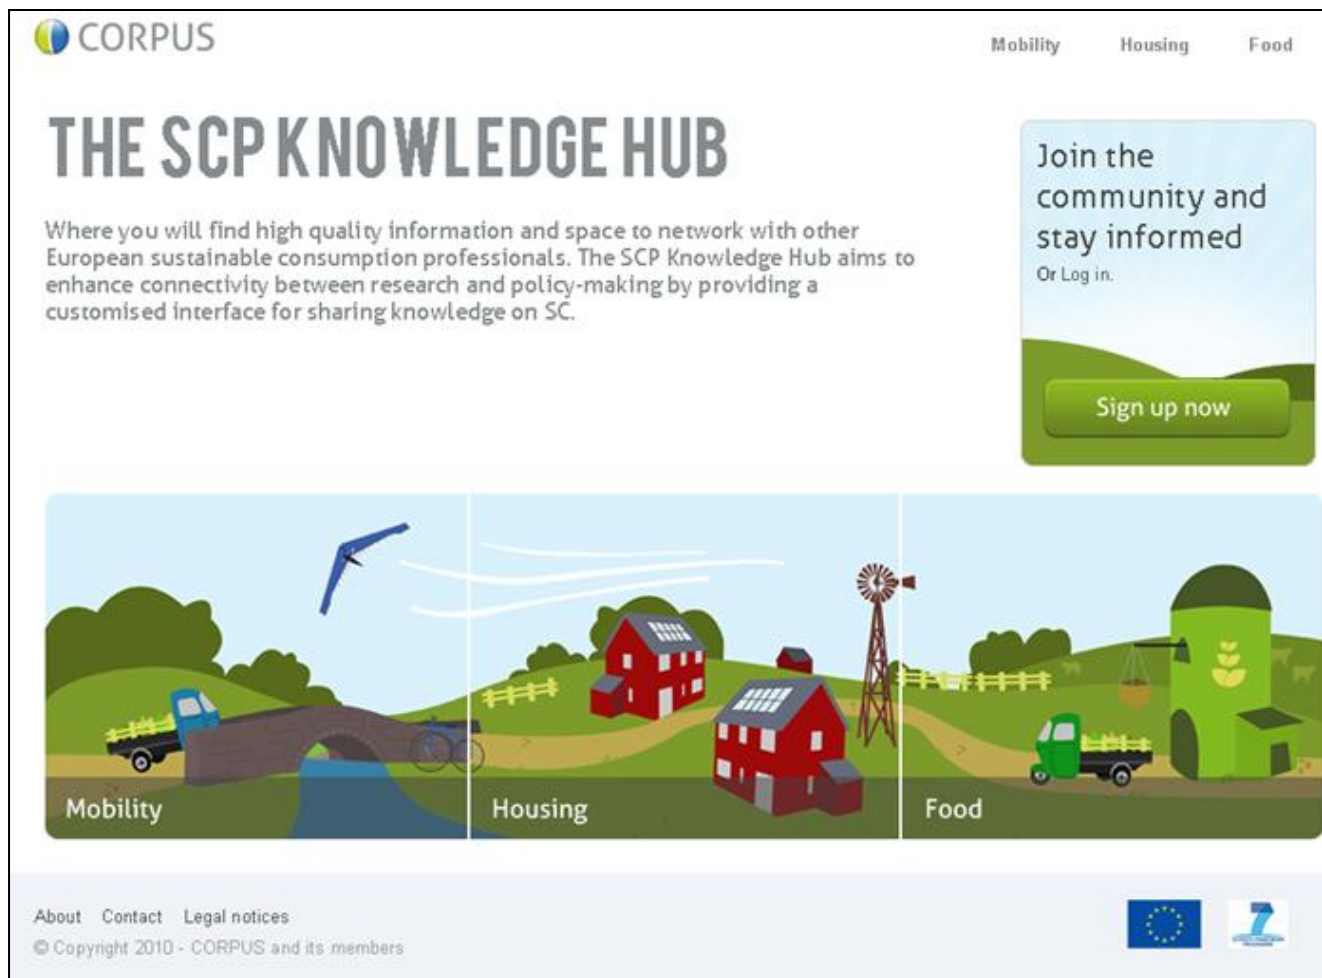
CORPUS

Mobility Housing Food

THE SCP KNOWLEDGE HUB

Where you will find high quality information and space to network with other European sustainable consumption professionals. The SCP Knowledge Hub aims to enhance connectivity between research and policy-making by providing a customised interface for sharing knowledge on SC.

Join the community and stay informed

Or Log in.

Sign up now

Mobility

Housing

Food

About Contact Legal notices

© Copyright 2010 - CORPUS and its members